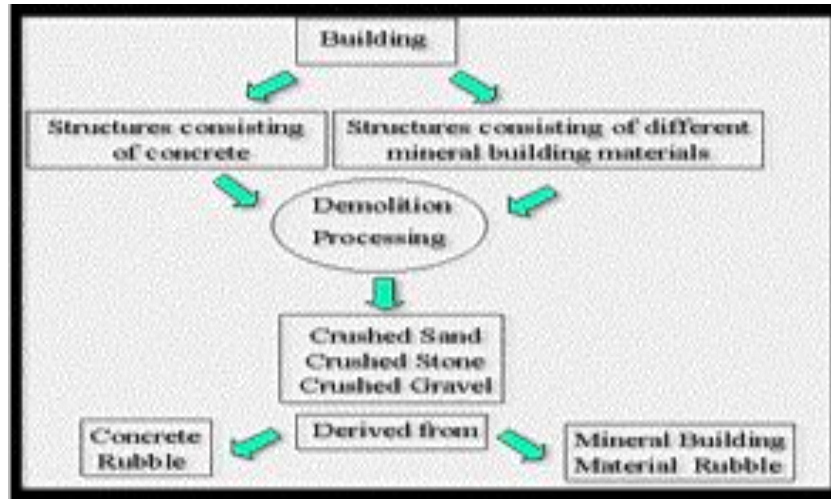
Building

Structures consisting of concrete

Structures consisting of different mineral building materials

Demolition Processing

Crushed Sand
Crushed Stone
Crushed Gravel

Derived from

Concrete Rubble

Mineral Building Material Rubble